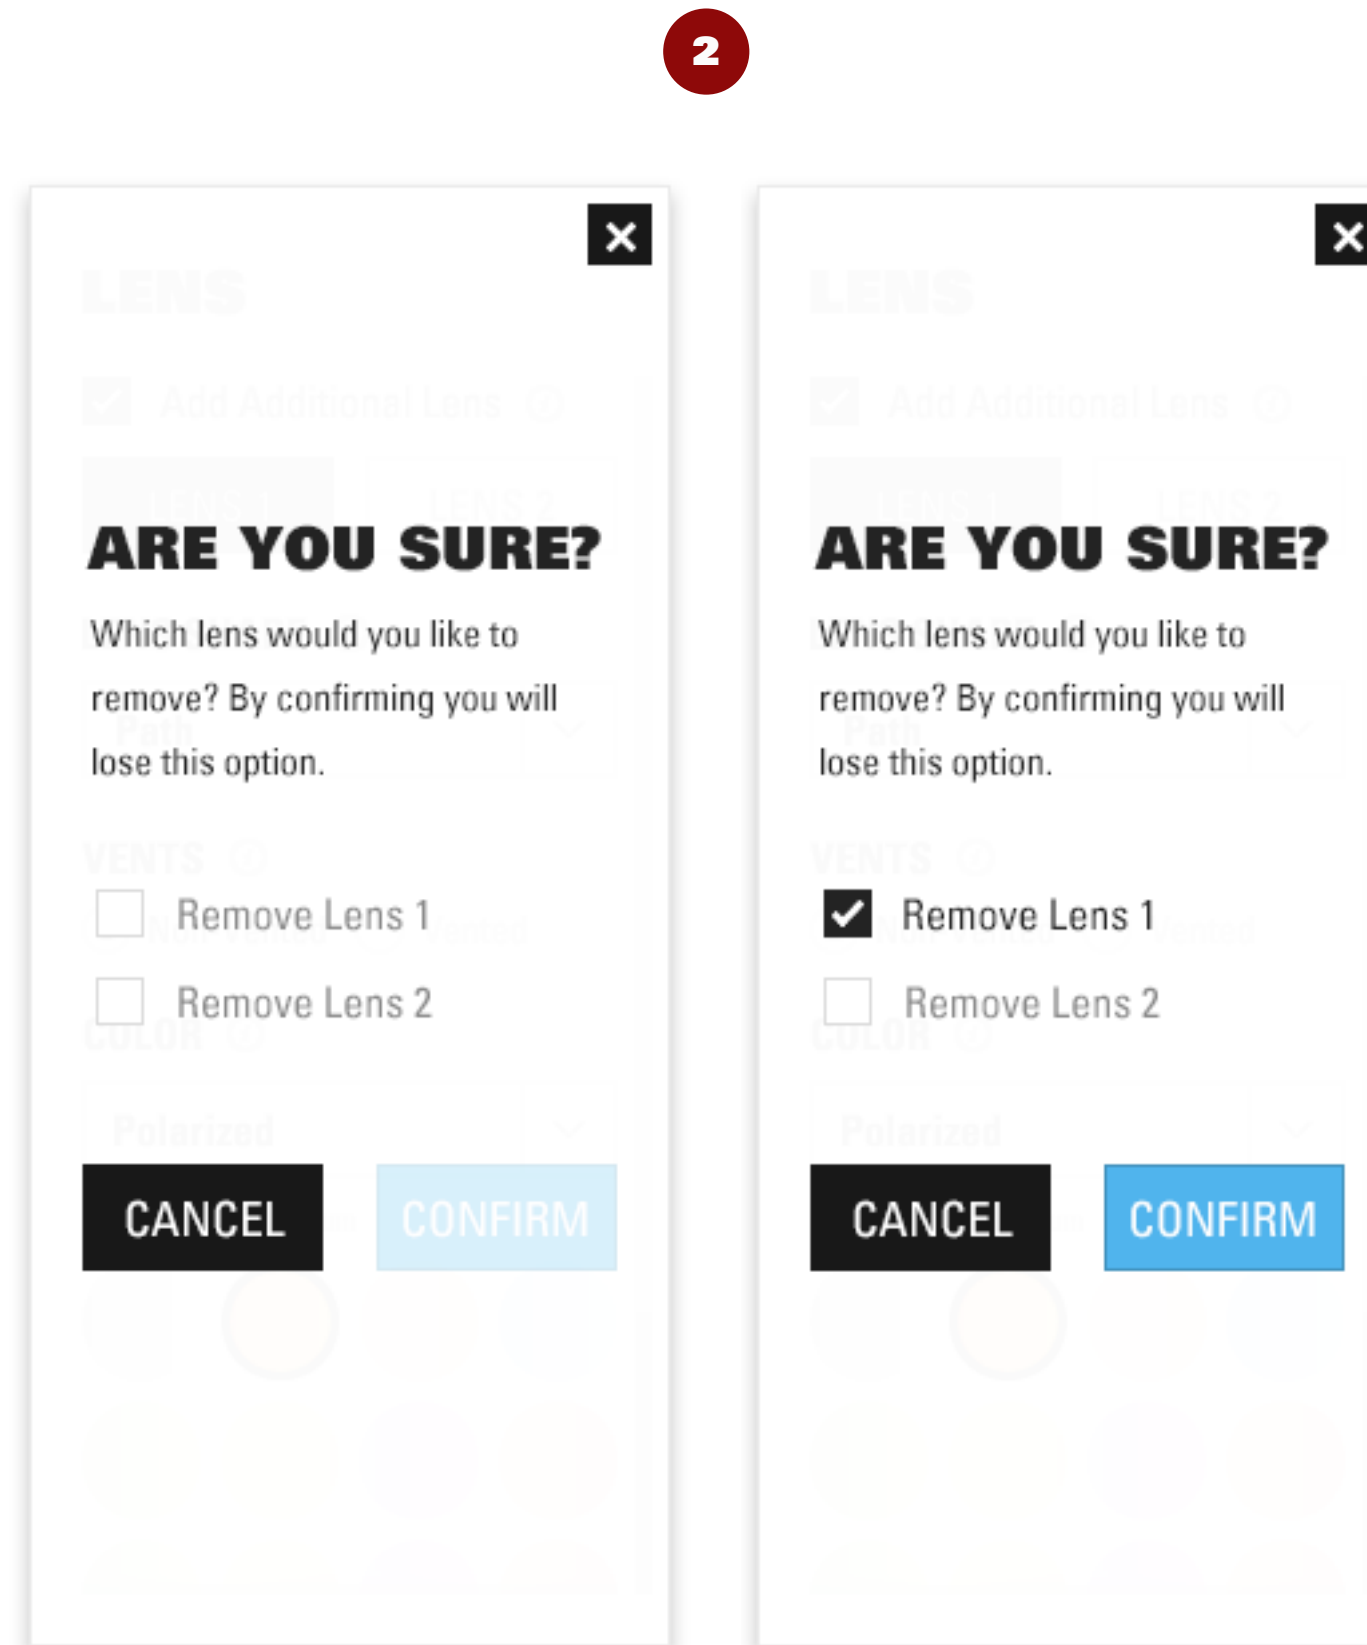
2

×

ARE YOU SURE?

Which lens would you like to remove? By confirming you will lose this option.

Remove Lens 1

Remove Lens 2

CANCEL

CONFIRM

×

ARE YOU SURE?

Which lens would you like to remove? By confirming you will lose this option.

Remove Lens 1

Remove Lens 2

CANCEL

CONFIRM